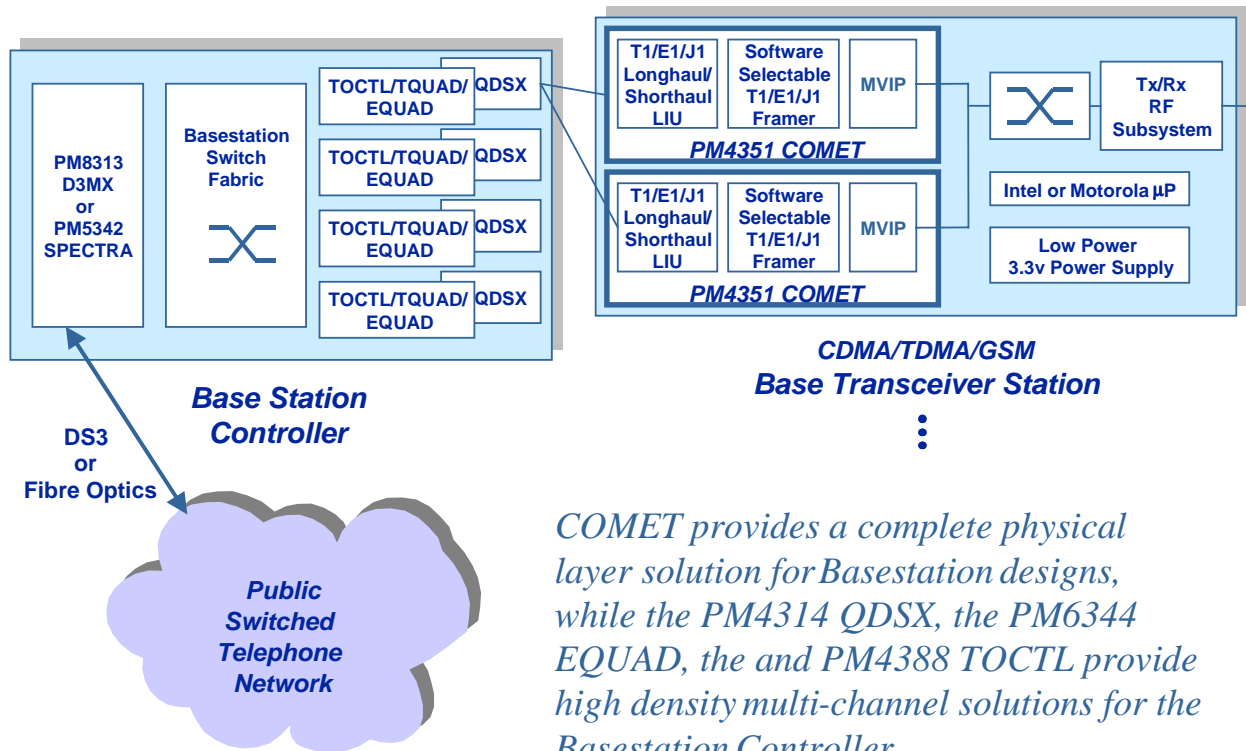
PM8313 D3MX or PM5342 SPECTRA

Basestation Switch Fabric

TOCTL/TQUAD/ EQUAD
QDSX

TOCTL/TQUAD/ EQUAD
QDSX

TOCTL/TQUAD/ EQUAD
QDSX

TOCTL/TQUAD/ EQUAD
QDSX

T1/E1/J1 Longhaul/ Shorthaul LIU

Software Selectable T1/E1/J1 Framer

MVIP

PM4351 COMET

T1/E1/J1 Longhaul/ Shorthaul LIU

Software Selectable T1/E1/J1 Framer

MVIP

PM4351 COMET

Tx/Rx RF Subsystem

Intel or Motorola µP

Low Power 3.3v Power Supply

CDMA/TDMA/GSM
Base Transceiver Station

Base Station Controller

DS3 or Fibre Optics

Public Switched Telephone Network

COMET provides a complete physical layer solution for Basestation designs, while the PM4314 QDSX, the PM6344 EQUAD, the and PM4388 TOCTL provide high density multi-channel solutions for the Basestation Controller.